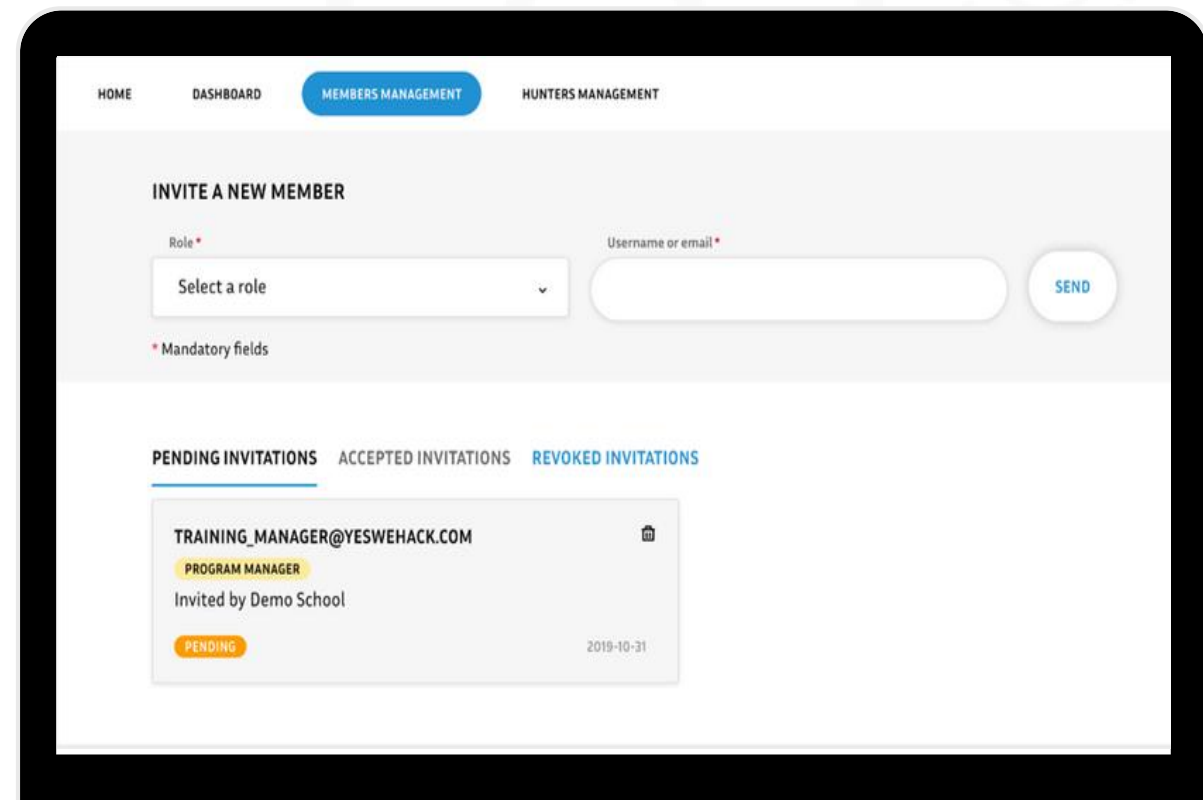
HOME DASHBOARD MEMBERS MANAGEMENT HUNTERS MANAGEMENT

INVITE A NEW MEMBER

Role *

Select a role

Username or email *

SEND

* Mandatory fields

PENDING INVITATIONS ACCEPTED INVITATIONS REVOKED INVITATIONS

TRAINING_MANAGER@YESWEHACK.COM

PROGRAM MANAGER

Invited by Demo School

PENDING

2019-10-31